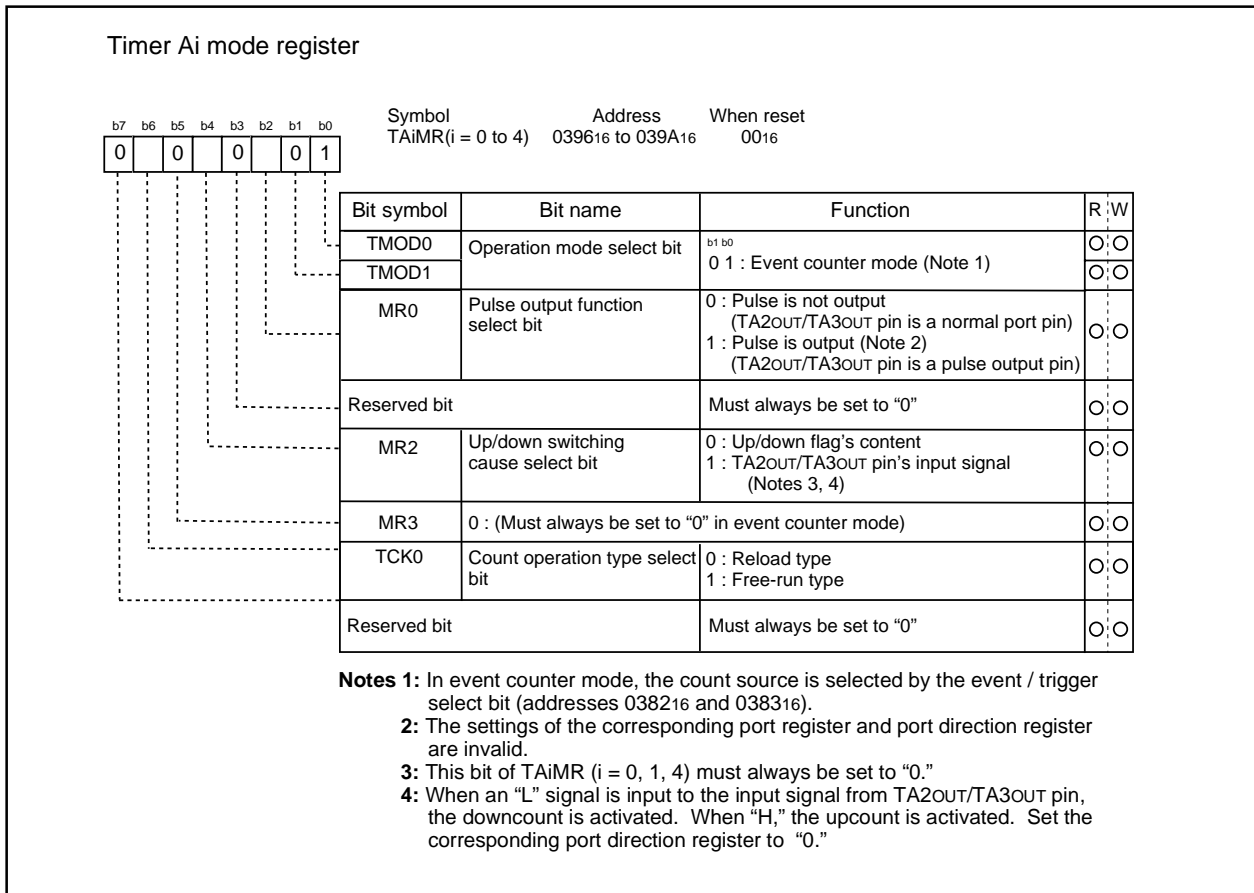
Timer Ai mode register

b7 b6 b5 b4 b3 b2 b1 b0
0 0 0 0 1

Symbol TAiMR(i = 0 to 4)
Address $0396_{16}$ to $039A_{16}$
When reset $00_{16}$

| Bit symbol | Bit name | Function | R | W |
|---|---|---|---|---|
| TMOD0 | Operation mode select bit | b1 b0<br>0 1 : Event counter mode (Note 1) | O | O |
| TMOD1 | | | O | O |
| MR0 | Pulse output function select bit | 0 : Pulse is not output (TA2OUT/TA3OUT pin is a normal port pin)<br>1 : Pulse is output (Note 2) (TA2OUT/TA3OUT pin is a pulse output pin) | O | O |
| Reserved bit | | Must always be set to “0” | O | O |
| MR2 | Up/down switching cause select bit | 0 : Up/down flag's content<br>1 : TA2OUT/TA3OUT pin's input signal (Notes 3, 4) | O | O |
| MR3 | 0 : (Must always be set to “0” in event counter mode) | | O | O |
| TCK0 | Count operation type select bit | 0 : Reload type<br>1 : Free-run type | O | O |
| Reserved bit | | Must always be set to “0” | O | O |

Notes 1: In event counter mode, the count source is selected by the event / trigger select bit (addresses $0382_{16}$ and $0383_{16}$).
2: The settings of the corresponding port register and port direction register are invalid.
3: This bit of TAiMR (i = 0, 1, 4) must always be set to “0.”
4: When an “L” signal is input to the input signal from TA2OUT/TA3OUT pin, the downcount is activated. When “H,” the upcount is activated. Set the corresponding port direction register to “0.”